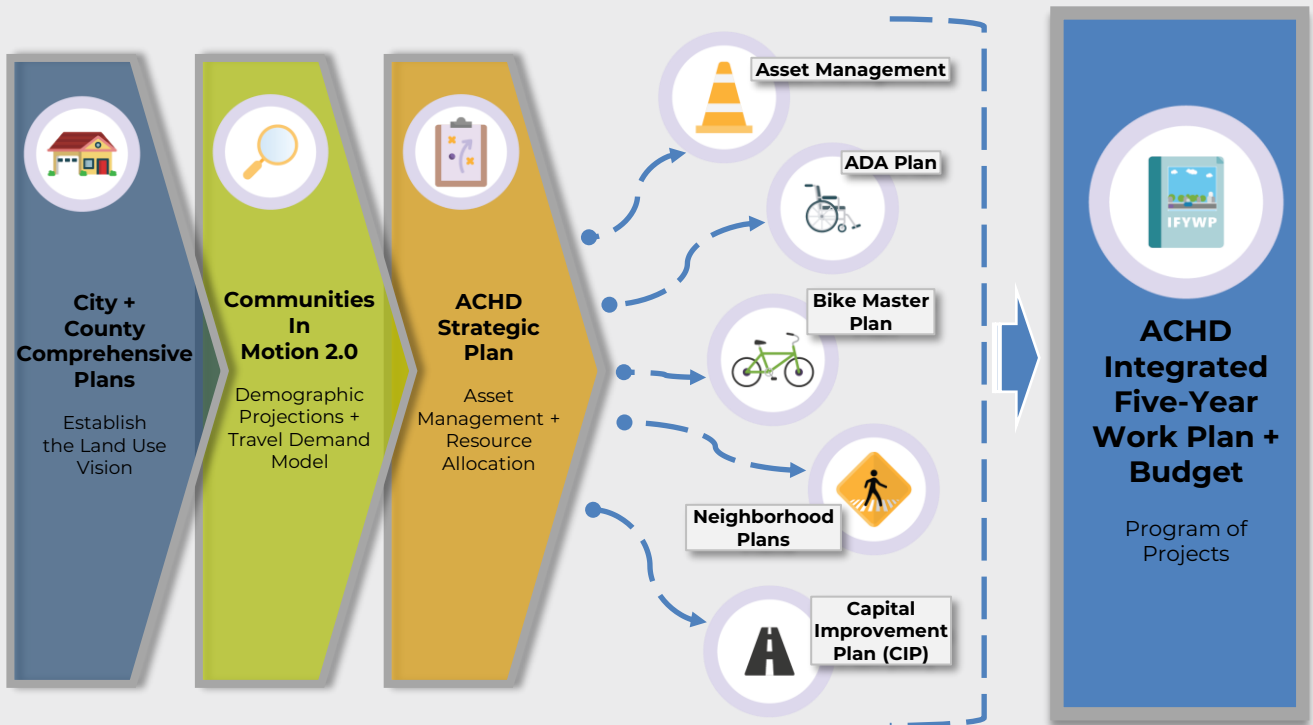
City + County Comprehensive Plans

Establish the Land Use Vision

Communities In Motion 2.0

Demographic Projections + Travel Demand Model

ACHD Strategic Plan

Asset Management + Resource Allocation

Asset Management

ADA Plan

Bike Master Plan

Neighborhood Plans

Capital Improvement Plan (CIP)

IFYWP

ACHD Integrated Five-Year Work Plan + Budget

Program of Projects